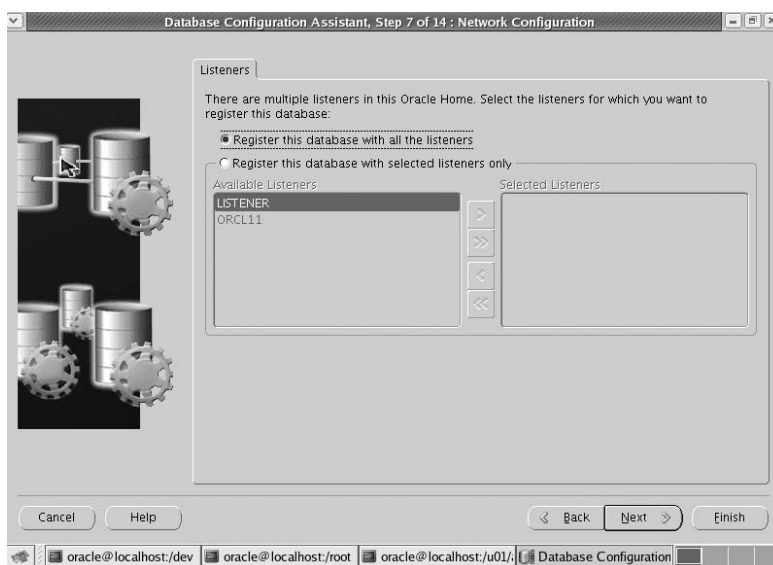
Database Configuration Assistant, Step 7 of 14 : Network Configuration

Listeners

There are multiple listeners in this Oracle Home. Select the listeners for which you want to register this database:

Register this database with all the listeners

Register this database with selected listeners only

Available Listeners

LISTENER
ORCL11

Selected Listeners

>
>>
<
<<

Cancel

Help

< Back

Next >

Finish

oracle@localhost:/dev

oracle@localhost:/root

oracle@localhost:/u01/

Database Configuration